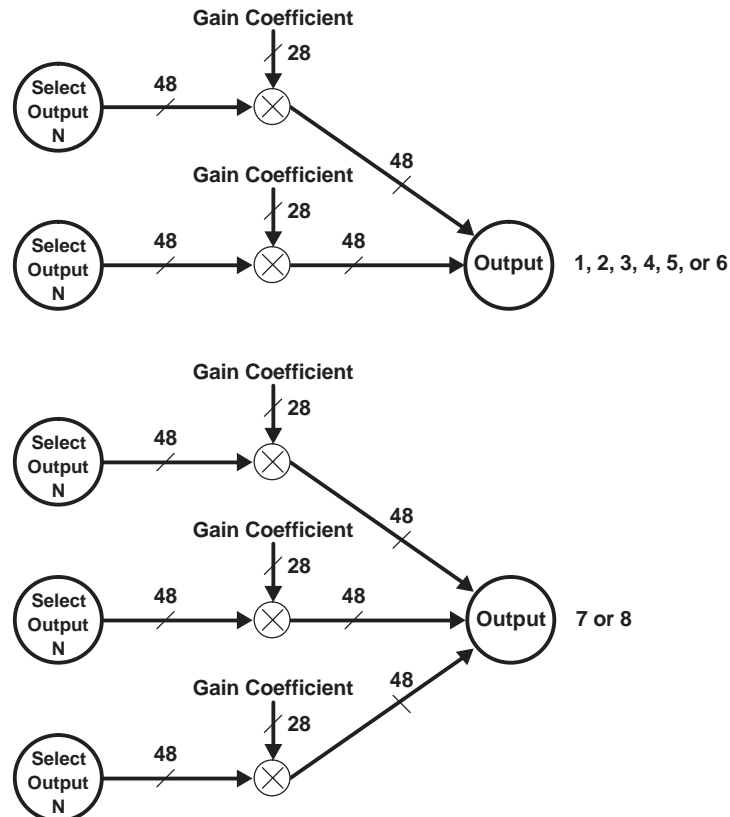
Gain Coefficient

28

Select Output N

48

48

Gain Coefficient

28

Select Output N

48

48

Output

1, 2, 3, 4, 5, or 6

Gain Coefficient

28

Select Output N

48

48

Gain Coefficient

28

Select Output N

48

48

Output

7 or 8

Gain Coefficient

48

28

Select Output N

48